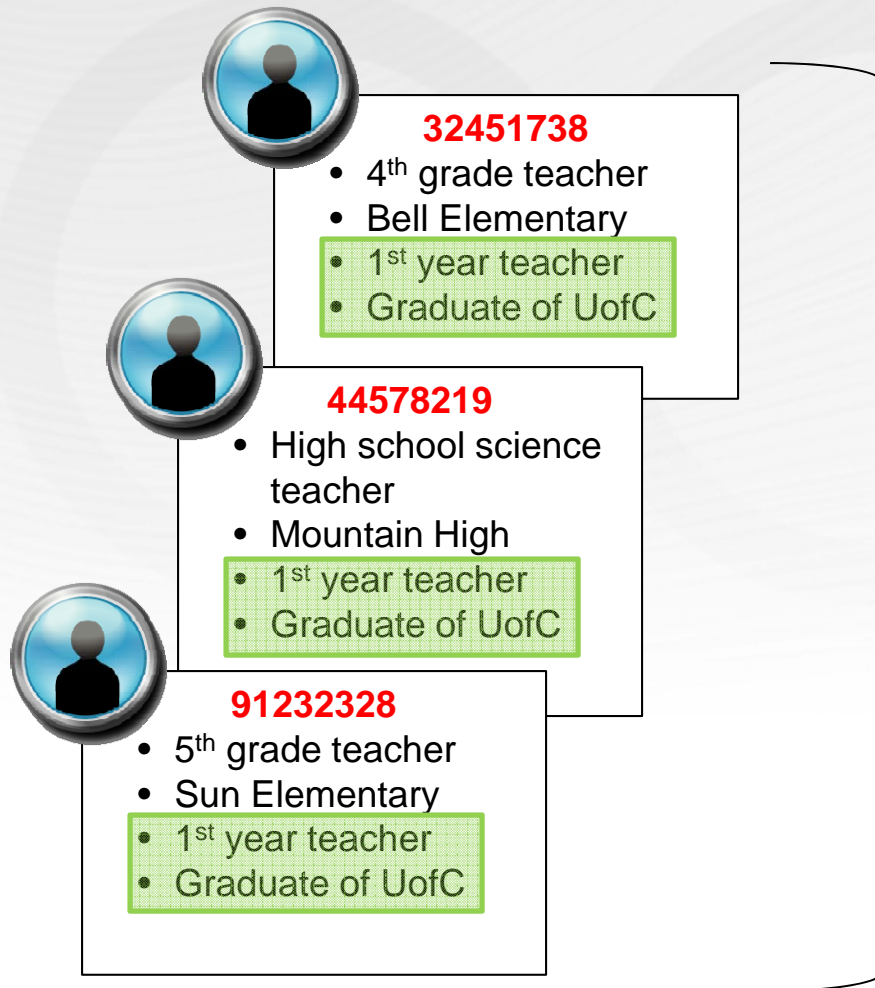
32451738
- 4$^{th}$ grade teacher
- Bell Elementary
- 1$^{st}$ year teacher
- Graduate of UofC

44578219
- High school science teacher
- Mountain High
- 1$^{st}$ year teacher
- Graduate of UofC

91232328
- 5$^{th}$ grade teacher
- Sun Elementary
- 1$^{st}$ year teacher
- Graduate of UofC